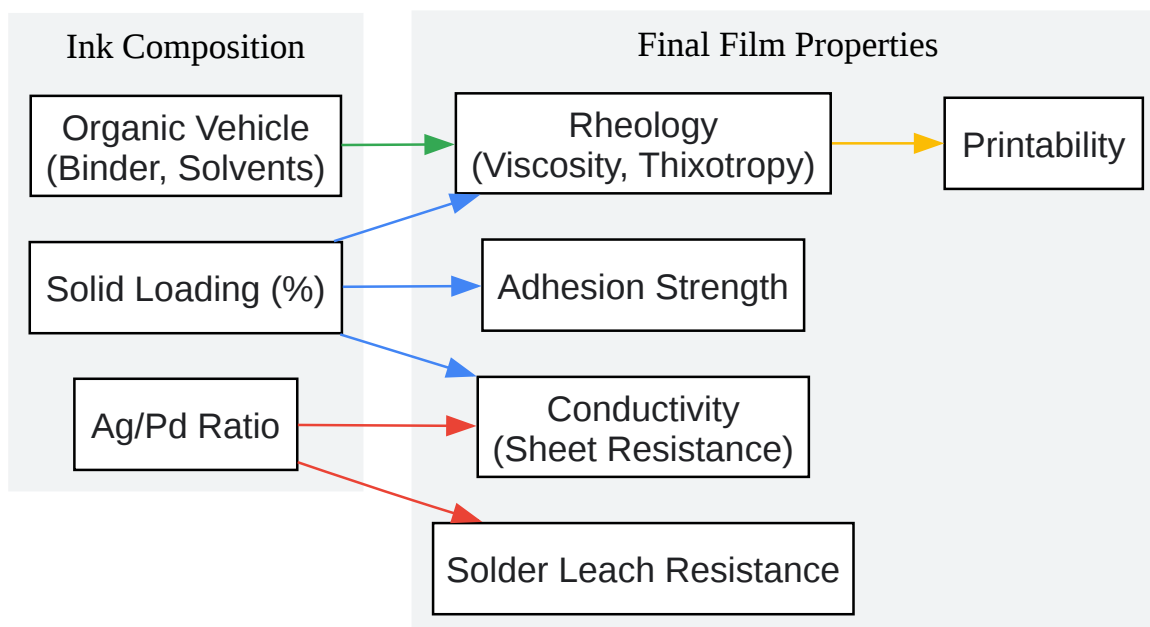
Ink Composition

Organic Vehicle (Binder, Solvents)

Solid Loading (%)

Ag/Pd Ratio

Final Film Properties

Rheology (Viscosity, Thixotropy)

Printability

Adhesion Strength

Conductivity (Sheet Resistance)

Solder Leach Resistance